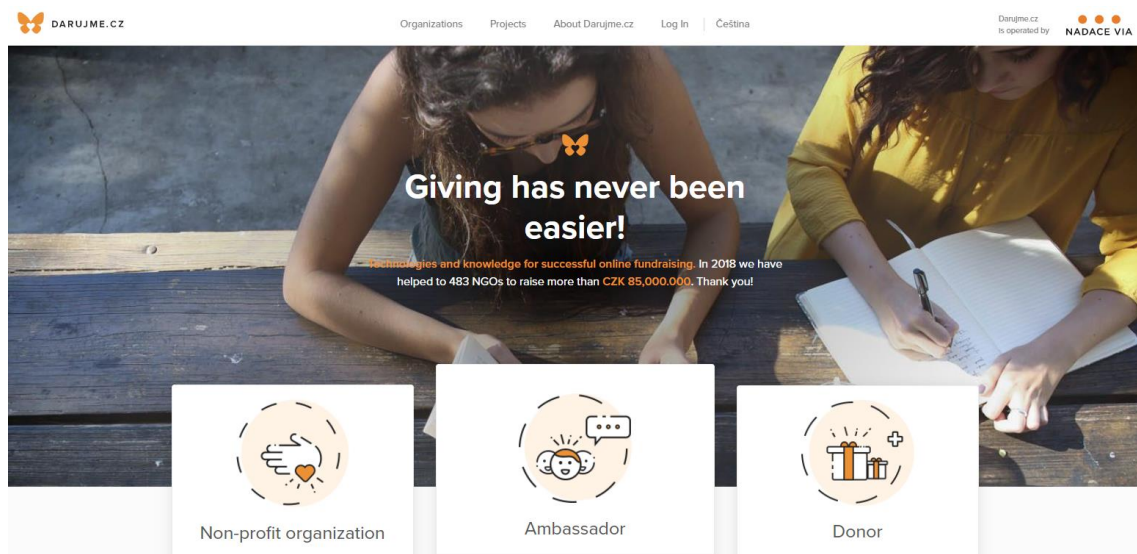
DARUJME.CZ

Organizations Projects About Darujme.cz Log In Čeština

Darujme.cz is operated by NADACE VIA

Giving has never been easier!

Technologies and knowledge for successful online fundraising. In 2018 we have helped to 483 NGOs to raise more than CZK 85,000,000. Thank you!

Non-profit organization

Ambassador

Donor